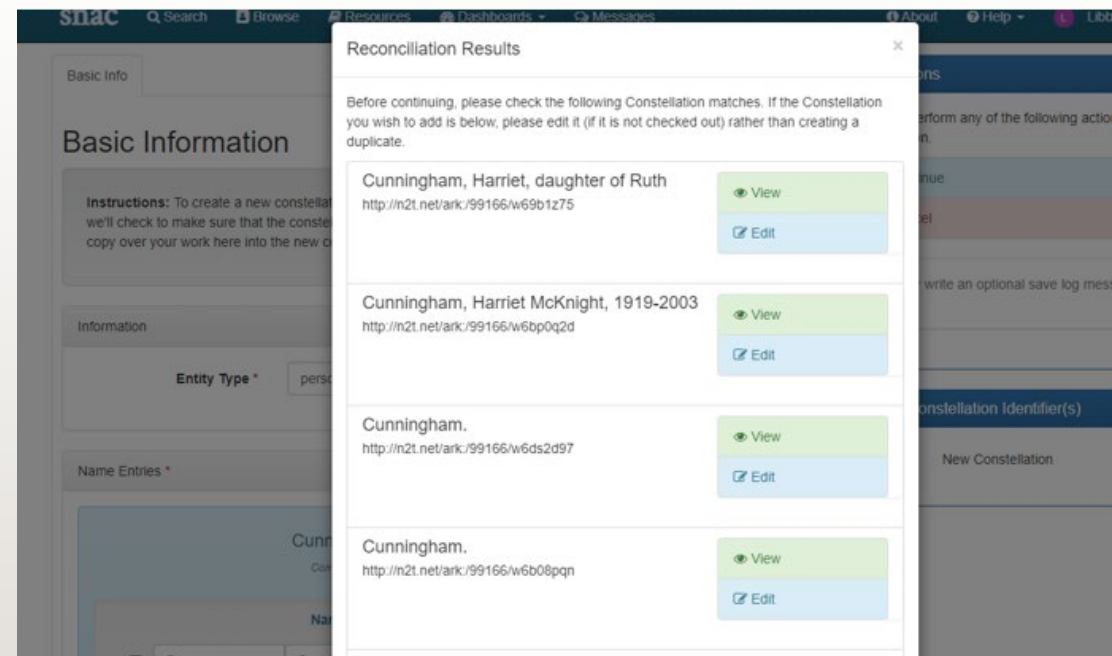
snac Search Browse Resources Dashboards Messages About Help Libb

Basic Info

Basic Information

Instructions: To create a new constellat we'll check to make sure that the conste copy over your work here into the new c

Information

Entity Type * pers

Name Entries *

Cunn

Con

Na

Reconciliation Results ×

Before continuing, please check the following Constellation matches. If the Constellation you wish to add is below, please edit it (if it is not checked out) rather than creating a duplicate.

Cunningham, Harriet, daughter of Ruth
http://n2t.net/ark:/99166/w69b1z75
View
Edit

Cunningham, Harriet McKnight, 1919-2003
http://n2t.net/ark:/99166/w6bp0q2d
View
Edit

Cunningham.
http://n2t.net/ark:/99166/w6ds2d97
View
Edit

Cunningham.
http://n2t.net/ark:/99166/w6b08pqn
View
Edit

ons

erform any of the following actio n.

nue

el

write an optional save log mes

onstellation Identifier(s)

New Constellation